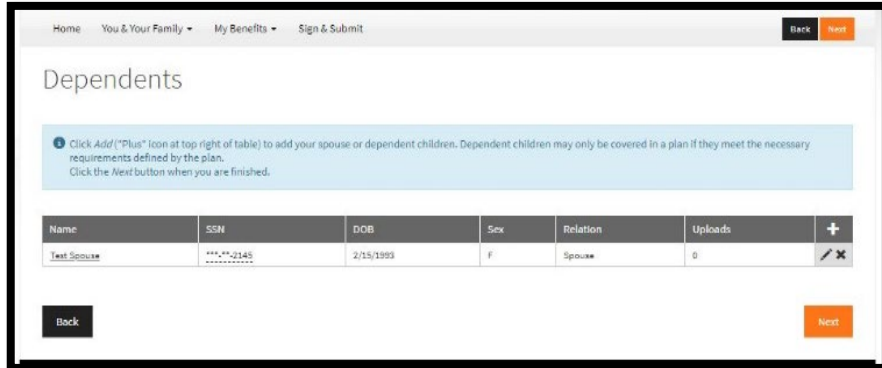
Home You & Your Family ▾ My Benefits ▾ Sign & Submit

Back Next

Dependents

Click *Add* ("Plus" icon at top right of table) to add your spouse or dependent children. Dependent children may only be covered in a plan if they meet the necessary requirements defined by the plan.
Click the *Next* button when you are finished.

| Name | SSN | DOB | Sex | Relation | Uploads | + |
|---|---|---|---|---|---|---|
| Test Spouse | \*\*\*-\*\*-2145 | 2/15/1993 | F | Spouse | 0 | ✎ ✖ |

Back

Next